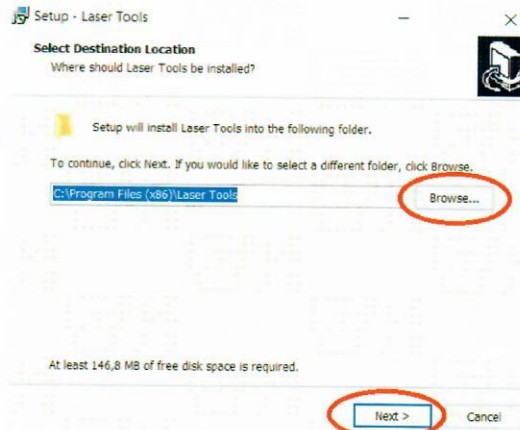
Setup - Laser Tools

Select Destination Location
Where should Laser Tools be installed?

Setup will install Laser Tools into the following folder.

To continue, click Next. If you would like to select a different folder, click Browse.

C:\Program Files (x86)\Laser Tools

Browse...

At least 146,8 MB of free disk space is required.

Next >

Cancel